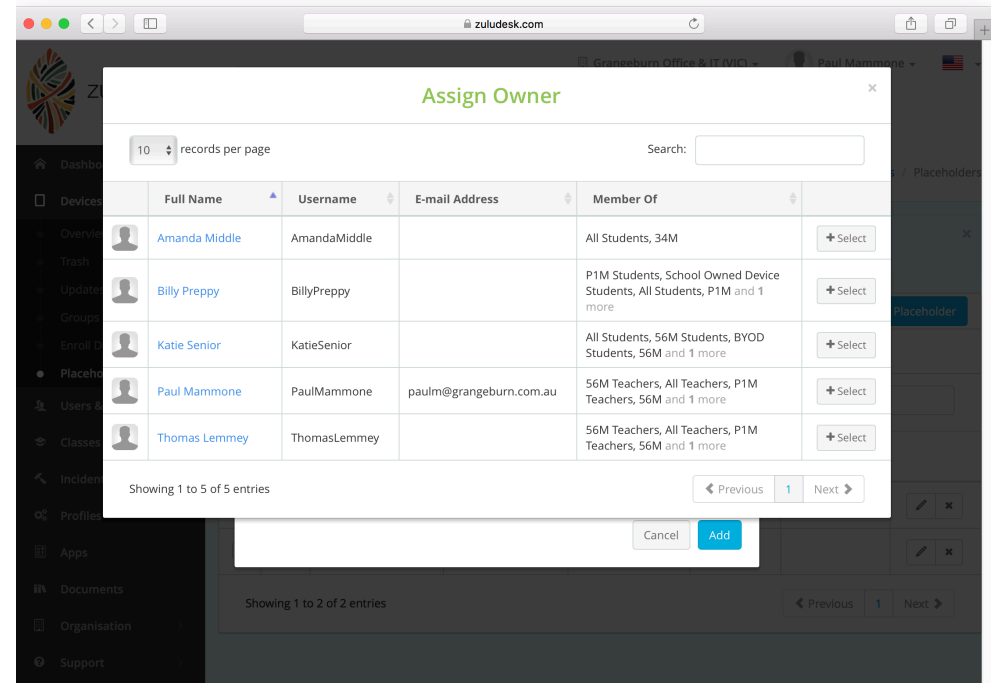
zuludesk.com

Grangeburn Office & IT (VIC) Paul Mammone

Dashbo
Devices
Overvie
Trash
Update
Groups
Enroll D
Placeho
Users &
Classes
Incidents
Profiles
Apps
Documents
Organisation
Support

Placeholders
Placeholder

Assign Owner

10 records per page

Search:

| | Full Name | Username | E-mail Address | Member Of | |
|---|---|---|---|---|---|
| | Amanda Middle | AmandaMiddle | | All Students, 34M | + Select |
| | Billy Preppy | BillyPreppy | | P1M Students, School Owned Device Students, All Students, P1M and 1 more | + Select |
| | Katie Senior | KatieSenior | | All Students, 56M Students, BYOD Students, 56M and 1 more | + Select |
| | Paul Mammone | PaulMammone | paulm@grangeburn.com.au | 56M Teachers, All Teachers, P1M Teachers, 56M and 1 more | + Select |
| | Thomas Lemmey | ThomasLemmey | | 56M Teachers, All Teachers, P1M Teachers, 56M and 1 more | + Select |

Showing 1 to 5 of 5 entries

Previous 1 Next

Cancel Add

Showing 1 to 2 of 2 entries

Previous 1 Next